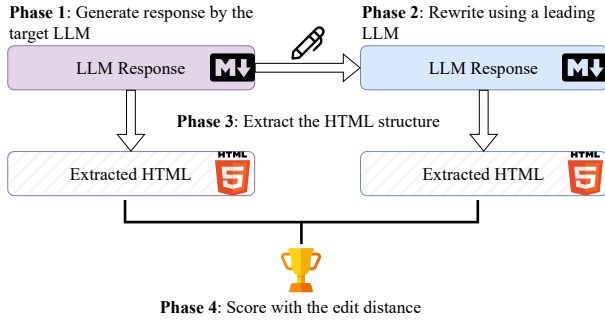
**Phase 1**: Generate response by the target LLM

**Phase 2**: Rewrite using a leading LLM

LLM Response

LLM Response

**Phase 3**: Extract the HTML structure

Extracted HTML

HTML 5

Extracted HTML

HTML 5

**Phase 4**: Score with the edit distance